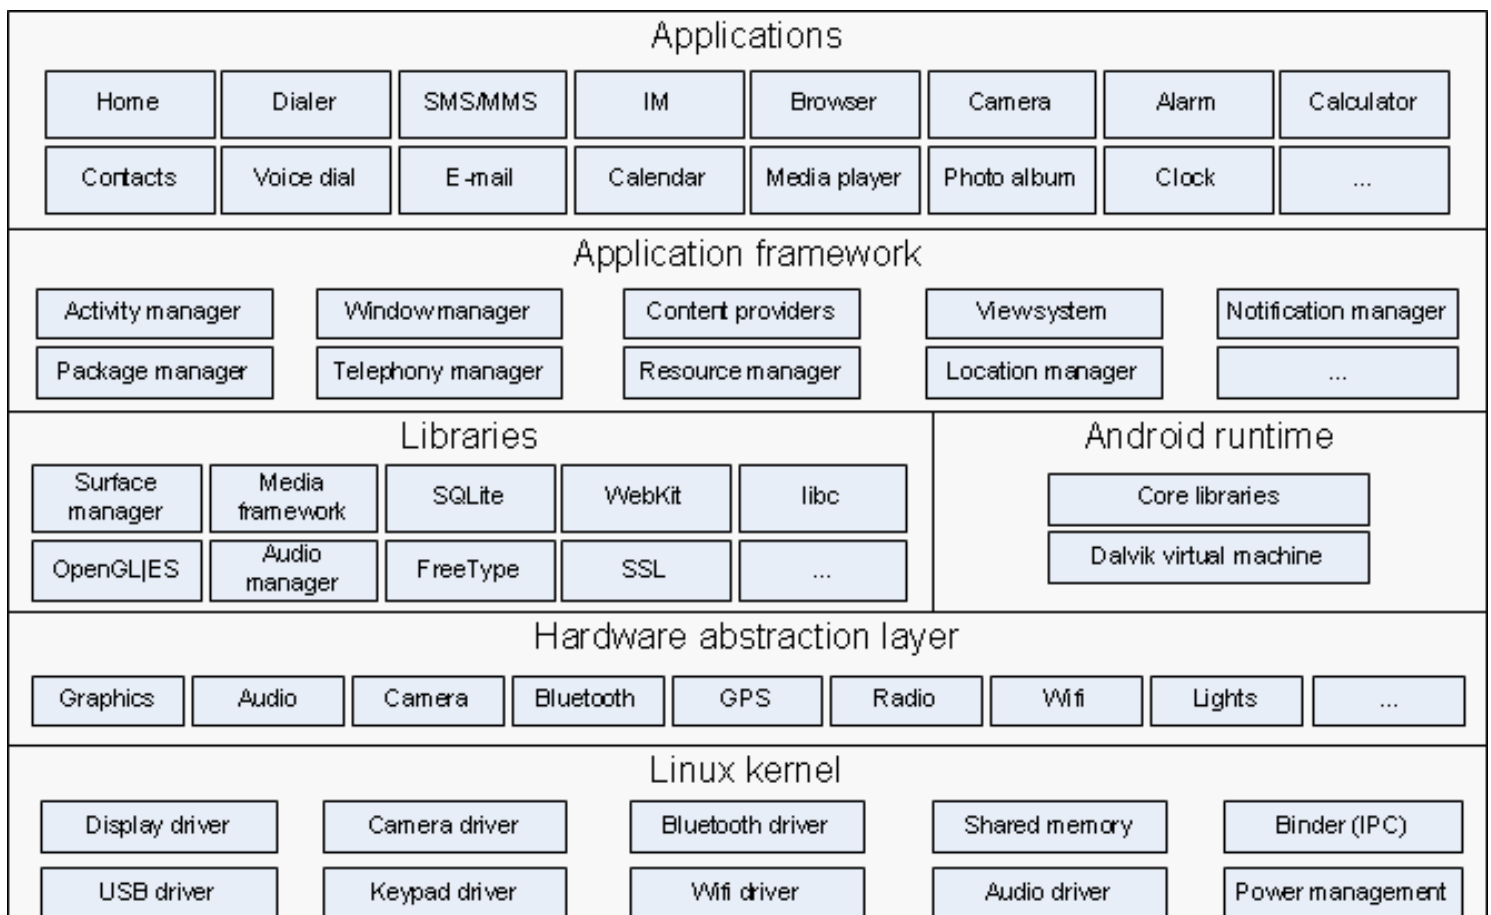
Applications

| Home | Dialer | SMS/MMS | IM | Browser | Camera | Alarm | Calculator |
|---|---|---|---|---|---|---|---|
| Contacts | Voice dial | E-mail | Calendar | Media player | Photo album | Clock | ... |

Application framework

| Activity manager | Window manager | Content providers | View system | Notification manager |
|---|---|---|---|---|
| Package manager | Telephony manager | Resource manager | Location manager | ... |

Libraries

| Surface manager | Media framework | SQLite | WebKit | libc |
|---|---|---|---|---|
| OpenGL|ES | Audio manager | FreeType | SSL | ... |

Android runtime

Core libraries

Dalvik virtual machine

Hardware abstraction layer

| Graphics | Audio | Camera | Bluetooth | GPS | Radio | Wifi | Lights | ... |
|---|---|---|---|---|---|---|---|---|

Linux kernel

| Display driver | Camera driver | Bluetooth driver | Shared memory | Binder (IPC) |
|---|---|---|---|---|
| USB driver | Keypad driver | Wifi driver | Audio driver | Power management |